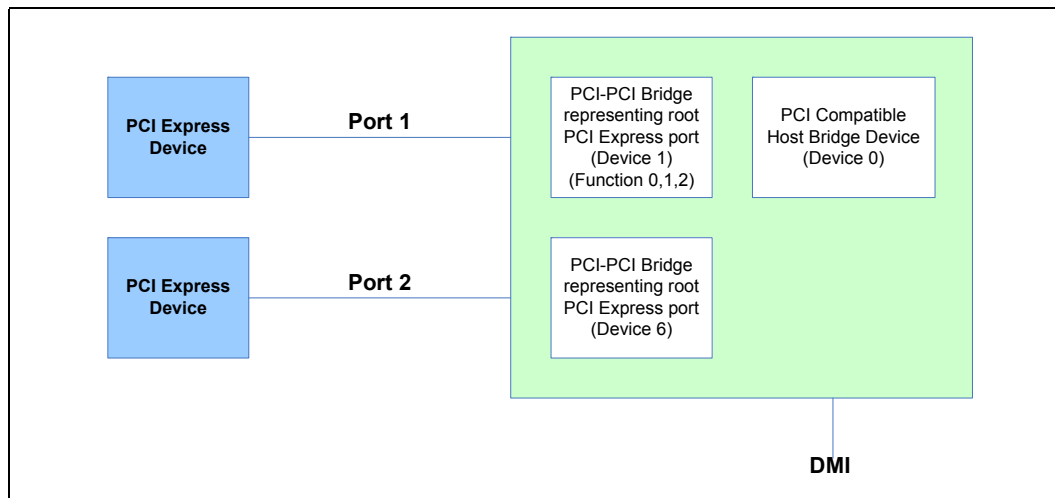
PCI Express Device

Port 1

PCI Express Device

Port 2

PCI-PCI Bridge representing root PCI Express port (Device 1) (Function 0,1,2)

PCI Compatible Host Bridge Device (Device 0)

PCI-PCI Bridge representing root PCI Express port (Device 6)

DMI